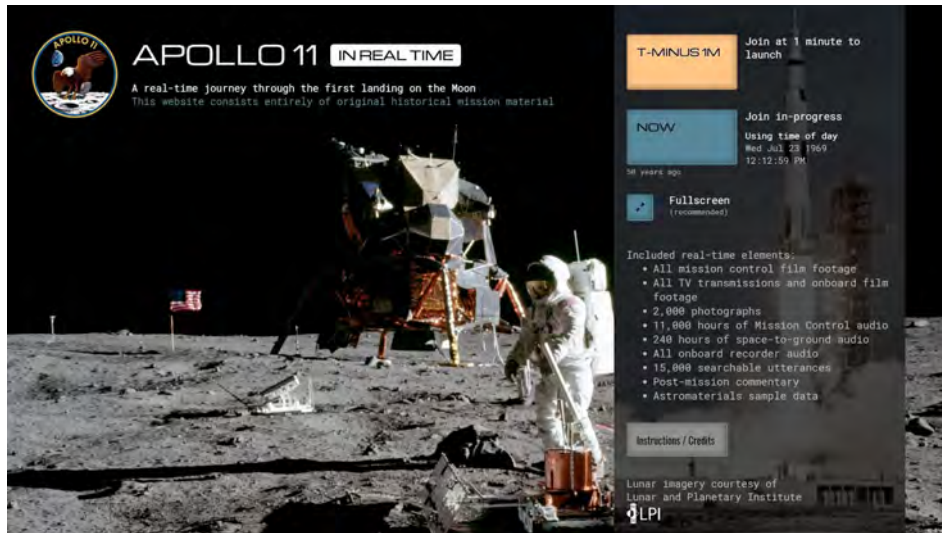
APOLLO 11

APOLLO 11 IN REAL TIME

A real-time journey through the first landing on the Moon
This website consists entirely of original historical mission material

T-MINUS 1M

Join at 1 minute to launch

NOW

Join in-progress

Using time of day
Wed Jul 23 1969
12:12:59 PM

50 years ago

Fullscreen
(recommended)

Included real-time elements:
• All mission control film footage
• All TV transmissions and onboard film footage
• 2,000 photographs
• 11,000 hours of Mission Control audio
• 240 hours of space-to-ground audio
• All onboard recorder audio
• 15,000 searchable utterances
• Post-mission commentary
• Astromaterials sample data

Instructions / Credits

Lunar imagery courtesy of
Lunar and Planetary Institute

LPI